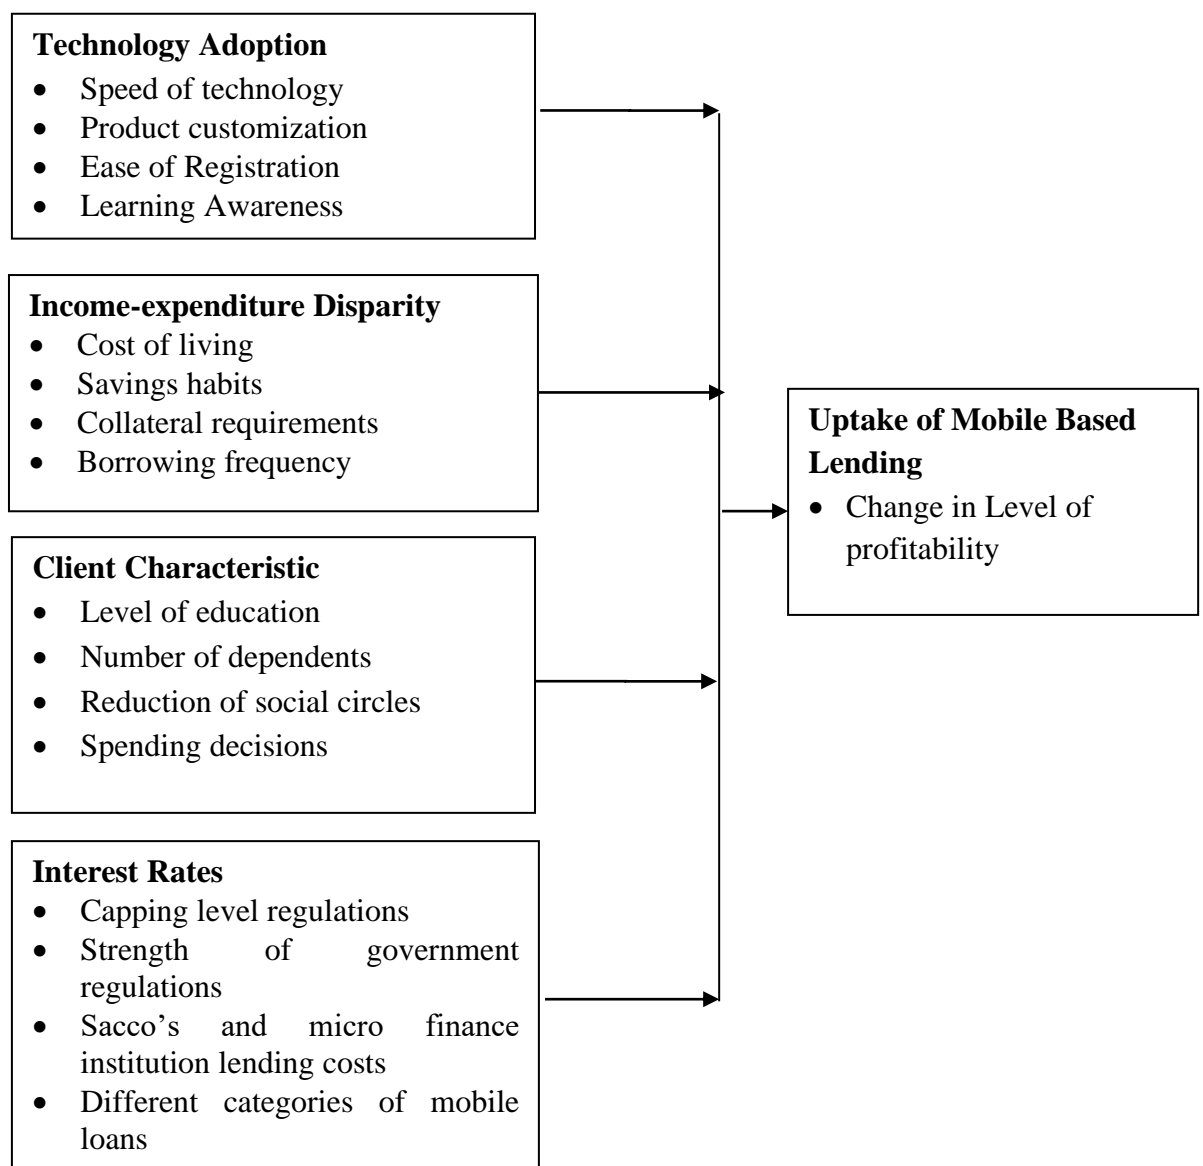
**Technology Adoption**
- Speed of technology
- Product customization
- Ease of Registration
- Learning Awareness

**Income-expenditure Disparity**
- Cost of living
- Savings habits
- Collateral requirements
- Borrowing frequency

**Client Characteristic**
- Level of education
- Number of dependents
- Reduction of social circles
- Spending decisions

**Interest Rates**
- Capping level regulations
- Strength of government regulations
- Sacco's and micro finance institution lending costs
- Different categories of mobile loans

**Uptake of Mobile Based Lending**
- Change in Level of profitability